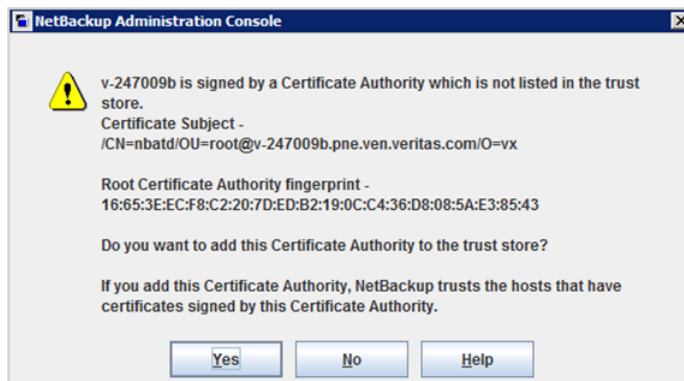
NetBackup Administration Console

v-247009b is signed by a Certificate Authority which is not listed in the trust store.
Certificate Subject -
/CN=nbatd/OU=root@v-247009b.pne.ven.veritas.com/O=vx

Root Certificate Authority fingerprint -
16:65:3E:EC:F8:C2:20:7D:ED:B2:19:0C:C4:36:D8:08:5A:E3:85:43

Do you want to add this Certificate Authority to the trust store?

If you add this Certificate Authority, NetBackup trusts the hosts that have certificates signed by this Certificate Authority.

Yes No Help